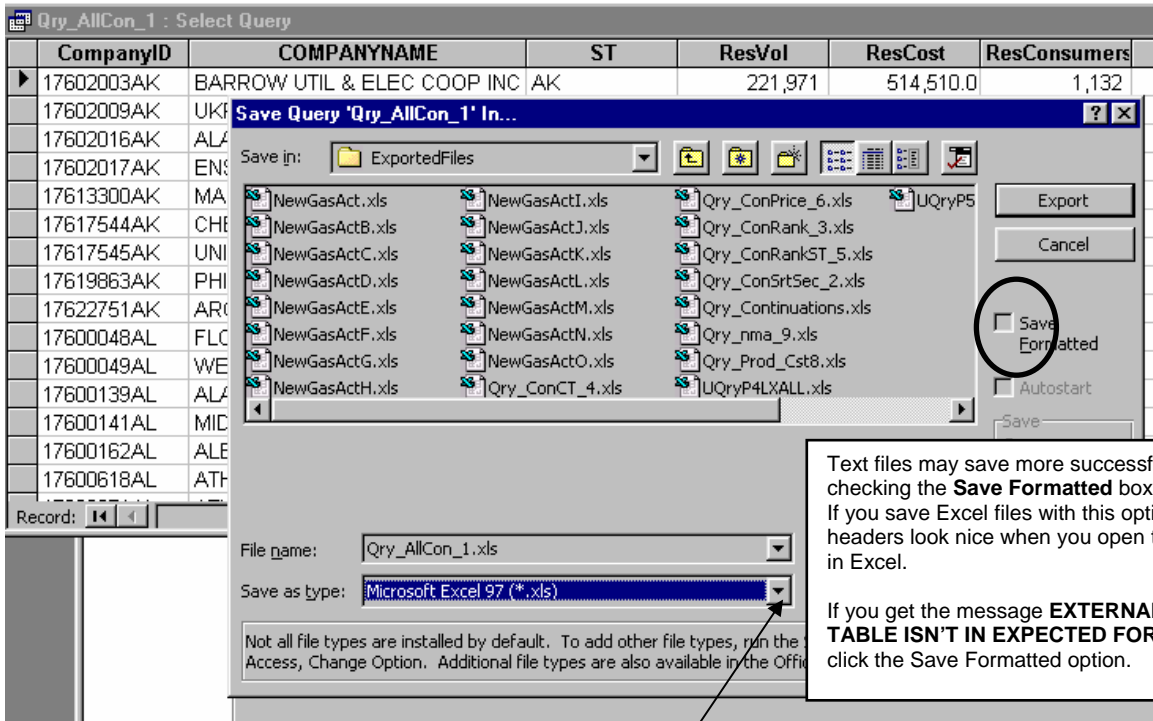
Qry_AllCon_1 : Select Query

| CompanyID | COMPANYNAME | ST | ResVol | ResCost | ResConsumers |
|---|---|---|---|---|---|
| 17602003AK | BARROW UTIL & ELEC COOP INC | AK | 221,971 | 514,510.0 | 1,132 |
| 17602009AK | UKI | | | | |
| 17602016AK | ALA | | | | |
| 17602017AK | ENS | | | | |
| 17613300AK | MA | | | | |
| 17617544AK | CHE | | | | |
| 17617545AK | UNI | | | | |
| 17619863AK | PHI | | | | |
| 17622751AK | ARC | | | | |
| 17600048AL | FLC | | | | |
| 17600049AL | WE | | | | |
| 17600139AL | ALA | | | | |
| 17600141AL | MID | | | | |
| 17600162AL | ALE | | | | |
| 17600618AL | ATH | | | | |

Record:

Save Query 'Qry_AllCon_1' In...

Save in: ExportedFiles

NewGasAct.xls
NewGasActB.xls
NewGasActC.xls
NewGasActD.xls
NewGasActE.xls
NewGasActF.xls
NewGasActG.xls
NewGasActH.xls
NewGasActI.xls
NewGasActJ.xls
NewGasActK.xls
NewGasActL.xls
NewGasActM.xls
NewGasActN.xls
NewGasActO.xls
Qry_ConCT_4.xls
Qry_ConPrice_6.xls
Qry_ConRank_3.xls
Qry_ConRankST_5.xls
Qry_ConSrtSec_2.xls
Qry_Continuations.xls
Qry_nma_9.xls
Qry_Prod_Cst8.xls
UQryP4LXALL.xls
UQryP5

Export
Cancel
Save Formatted
Autostart
Save

File name: Qry_AllCon_1.xls
Save as type: Microsoft Excel 97 (*.xls)

Not all file types are installed by default. To add other file types, run the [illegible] Access, Change Option. Additional file types are also available in the Offi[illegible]

Text files may save more successf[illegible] checking the **Save Formatted** box. If you save Excel files with this opti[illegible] headers look nice when you open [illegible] in Excel.

If you get the message **EXTERNA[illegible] TABLE ISN'T IN EXPECTED FOR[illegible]** click the Save Formatted option.